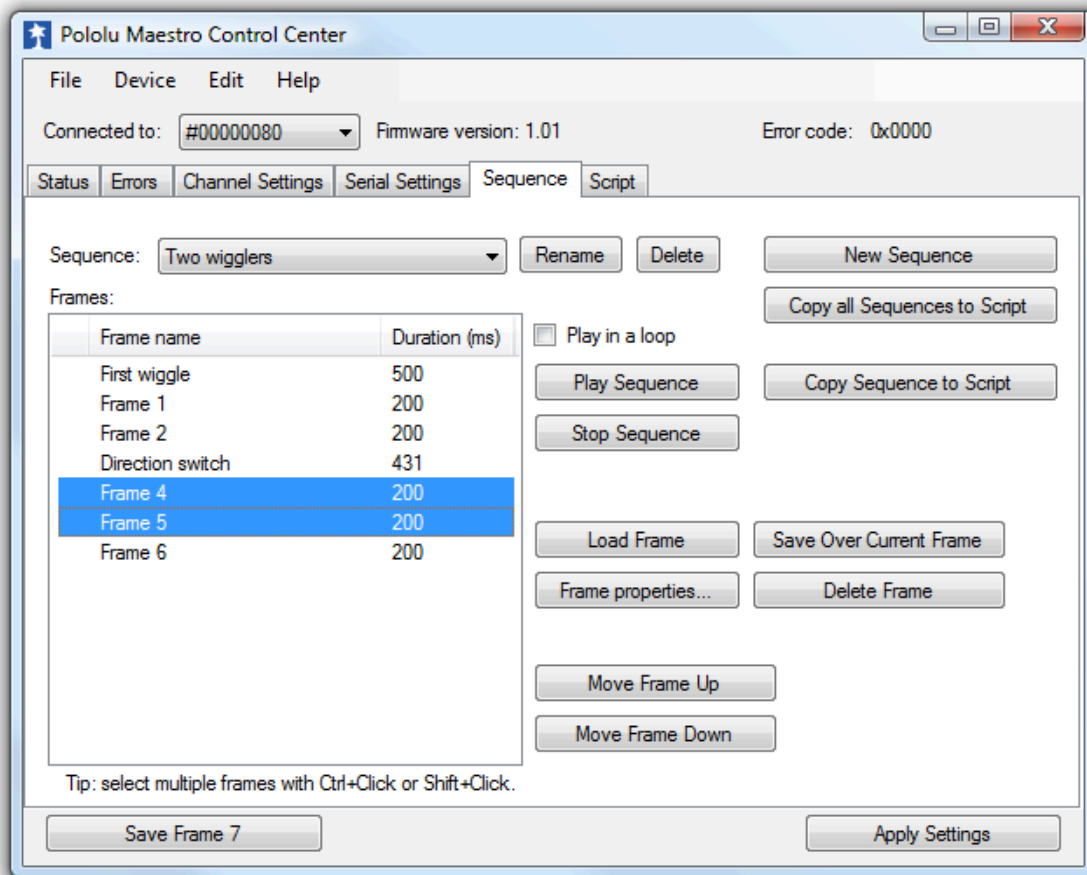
Pololu Maestro Control Center

File Device Edit Help

Connected to: #00000080 Firmware version: 1.01 Error code: 0x0000

Status | Errors | Channel Settings | Serial Settings | Sequence | Script

Sequence: Two wigglers Rename Delete New Sequence

Frames:

Copy all Sequences to Script

| Frame name | Duration (ms) |
|---|---|
| First wiggle | 500 |
| Frame 1 | 200 |
| Frame 2 | 200 |
| Direction switch | 431 |
| Frame 4 | 200 |
| Frame 5 | 200 |
| Frame 6 | 200 |

Play in a loop

Play Sequence

Copy Sequence to Script

Stop Sequence

Load Frame

Save Over Current Frame

Frame properties...

Delete Frame

Move Frame Up

Move Frame Down

Tip: select multiple frames with Ctrl+Click or Shift+Click.

Save Frame 7

Apply Settings